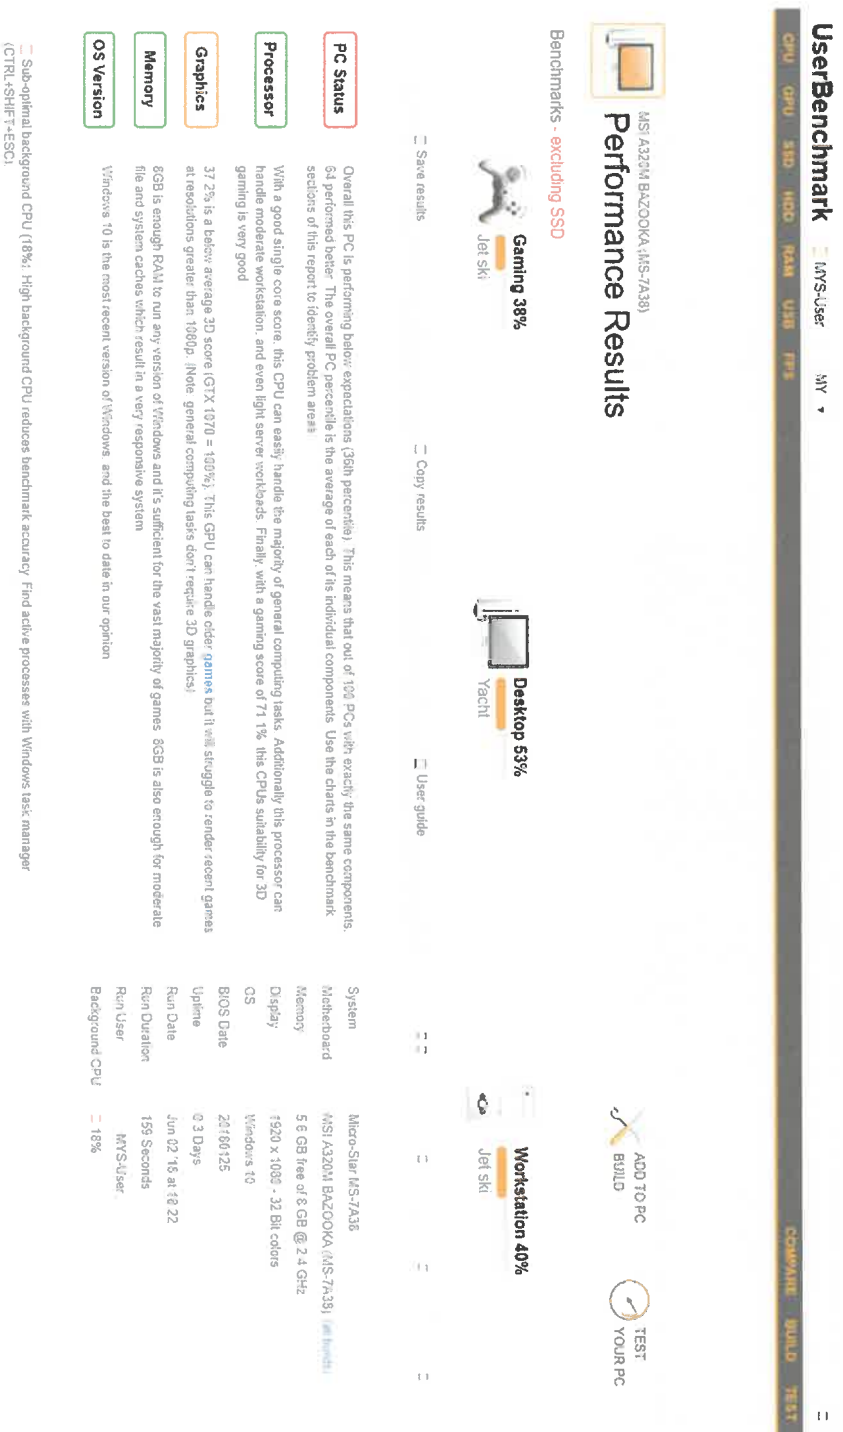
UserBenchmark MYS-User MY ▾

CPU GPU SSD HDD RAM USB FPS COMPARE BUILD TEST

MSI A320M BAZOOKA (MS-7A38)
Performance Results

ADD TO PC BUILD
TEST YOUR PC

Benchmarks - excluding SSD

Gaming 38%
Jet ski

Desktop 53%
Yacht

Workstation 40%
Jet ski

Save results Copy results User guide

PC Status
Overall this PC is performing below expectations (36th percentile). This means that out of 100 PCs with exactly the same components, 64 performed better. The overall PC percentile is the average of each of its individual components. Use the charts in the benchmark sections of this report to identify problem areas.

Processor
With a good single core score, this CPU can easily handle the majority of general computing tasks. Additionally this processor can handle moderate workstation, and even light server workloads. Finally, with a gaming score of 71.1%, this CPUs suitability for 3D gaming is very good.

Graphics
37.2% is a below average 3D score (GTX 1070 = 100%). This GPU can handle older games but it will struggle to render recent games at resolutions greater than 1080p. (Note: general computing tasks don't require 3D graphics)

Memory
8GB is enough RAM to run any version of Windows and it's sufficient for the vast majority of games. 8GB is also enough for moderate file and system caches which result in a very responsive system.

OS Version
Windows 10 is the most recent version of Windows, and the best to date in our opinion.

| System | Micro-Star MS-7A38 |
|---|---|
| Motherboard | MSI A320M BAZOOKA (MS-7A38) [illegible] |
| Memory | 5.6 GB free of 8 GB @ 2.4 GHz |
| Display | 1920 x 1080 - 32 Bit colors |
| OS | Windows 10 |
| BIOS Date | 20160125 |
| Uptime | 0.3 Days |
| Run Date | Jun 02 '18 at 18:22 |
| Run Duration | 159 Seconds |
| Run User | MYS-User |
| Background CPU | 18% |

Sub-optimal background CPU (18%). High background CPU reduces benchmark accuracy. Find active processes with Windows task manager (CTRL+SHIFT+ESC).